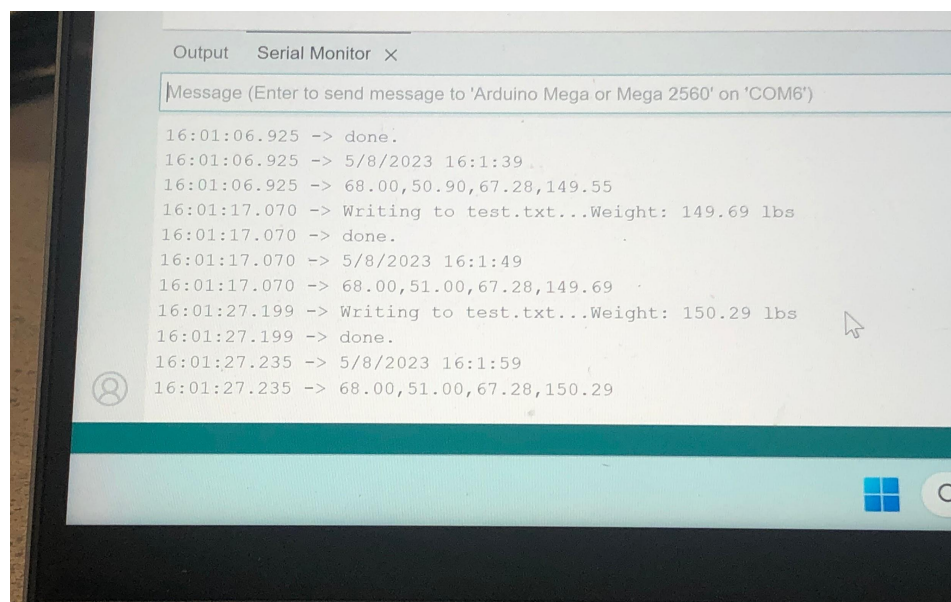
Output Serial Monitor ×

Message (Enter to send message to 'Arduino Mega or Mega 2560' on 'COM6')

16:01:06.925 -> done.
16:01:06.925 -> 5/8/2023 16:1:39
16:01:06.925 -> 68.00,50.90,67.28,149.55
16:01:17.070 -> Writing to test.txt...Weight: 149.69 lbs
16:01:17.070 -> done.
16:01:17.070 -> 5/8/2023 16:1:49
16:01:17.070 -> 68.00,51.00,67.28,149.69
16:01:27.199 -> Writing to test.txt...Weight: 150.29 lbs
16:01:27.199 -> done.
16:01:27.235 -> 5/8/2023 16:1:59
16:01:27.235 -> 68.00,51.00,67.28,150.29